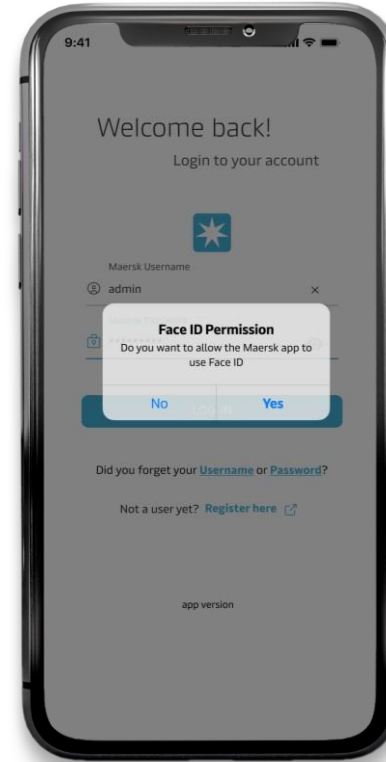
9:41

Welcome back!

Login to your account

Maersk Username

admin

×

Face ID Permission

Do you want to allow the Maersk app to use Face ID

No

Yes

Did you forget your Username or Password?

Not a user yet? Register here

app version